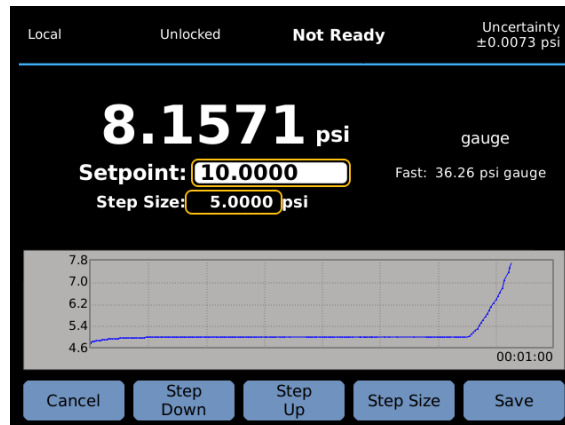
Local Unlocked **Not Ready** Uncertainty ±0.0073 psi

8.1571 psi

gauge

Setpoint: 10.0000

Fast: 36.26 psi gauge

Step Size: 5.0000 psi

7.8
7.0
6.2
5.4
4.6

00:01:00

Cancel
Step Down
Step Up
Step Size
Save